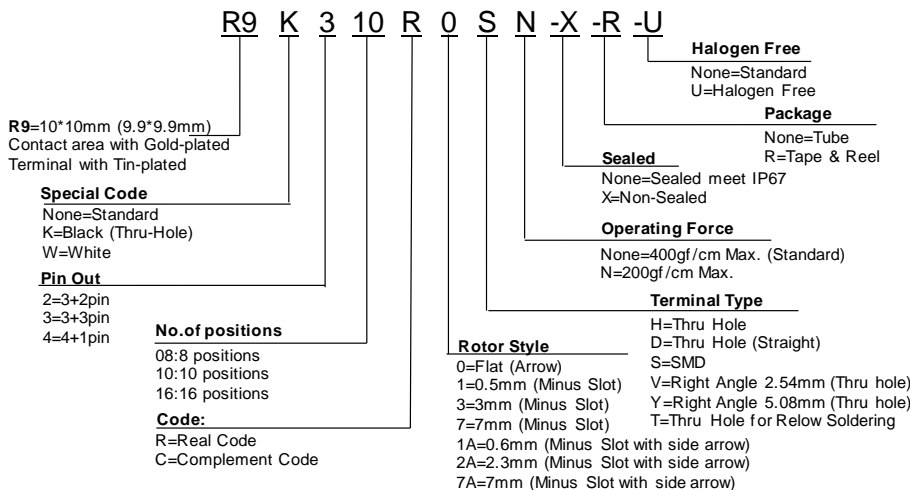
R9 K 3 10 R 0 S N -X -R -U

Halogen Free
None=Standard
U=Halogen Free

Package
None=Tube
R=Tape & Reel

Sealed
None=Sealed meet IP67
X=Non-Sealed

Operating Force
None=400gf/cm Max. (Standard)
N=200gf/cm Max.

Terminal Type
H=Thru Hole
D=Thru Hole (Straight)
S=SMD
V=Right Angle 2.54mm (Thru hole)
Y=Right Angle 5.08mm (Thru hole)
T=Thru Hole for Relow Soldering

R9=10*10mm (9.9*9.9mm)
Contact area with Gold-plated
Terminal with Tin-plated

Special Code
None=Standard
K=Black (Thru-Hole)
W=White

Pin Out
2=3+2pin
3=3+3pin
4=4+1pin

No.of positions
08:8 positions
10:10 positions
16:16 positions

Code:
R=Real Code
C=Complement Code

Rotor Style
0=Flat (Arrow)
1=0.5mm (Minus Slot)
3=3mm (Minus Slot)
7=7mm (Minus Slot)
1A=0.6mm (Minus Slot with side arrow)
2A=2.3mm (Minus Slot with side arrow)
7A=7mm (Minus Slot with side arrow)